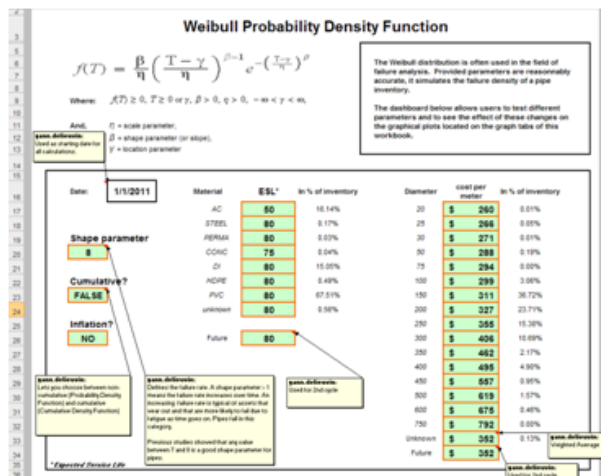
Weibull Probability Density Function

$f(T) = \frac{\beta}{\eta}\left(\frac{T-\gamma}{\eta}\right)^{\beta-1} e^{-\left(\frac{T-\gamma}{\eta}\right)^{\beta}}$

Where: $f(T) \geq 0,\ T \geq 0$ or $\gamma,\ \beta > 0,\ \eta > 0,\ -\infty < \gamma < \infty,$

And, $\eta$ = scale parameter, $\beta$ = shape parameter (or slope), $\gamma$ = location parameter

The Weibull distribution is often used in the field of failure analysis. Provided parameters are reasonably accurate, it simulates the failure density of a pipe inventory.

The dashboard below allows users to test different parameters and to see the effect of these changes on the graphical plots located on the graph tabs of this workbook.

gass.delarosa:
Used as starting date for all calculations.

Date: 1/1/2011

Shape parameter
8

Cumulative?
FALSE

Inflation?
NO

| Material | ESL* | In % of inventory |
|---|---|---|
| AC | 50 | 16.14% |
| STEEL | 80 | 0.17% |
| PERMA | 80 | 0.03% |
| CONC | 75 | 0.04% |
| DI | 80 | 15.05% |
| HDPE | 80 | 0.49% |
| PVC | 80 | 67.51% |
| unknown | 80 | 0.56% |
| Future | 80 | |

| Diameter | cost per meter | In % of inventory |
|---|---|---|
| 20 | $ 260 | 0.01% |
| 25 | $ 266 | 0.05% |
| 30 | $ 271 | 0.01% |
| 50 | $ 289 | 0.19% |
| 75 | $ 294 | 0.00% |
| 100 | $ 299 | 3.06% |
| 150 | $ 311 | 36.72% |
| 200 | $ 327 | 23.71% |
| 250 | $ 355 | 15.38% |
| 300 | $ 406 | 10.69% |
| 350 | $ 462 | 2.17% |
| 400 | $ 495 | 4.90% |
| 450 | $ 557 | 0.95% |
| 500 | $ 619 | 1.57% |
| 600 | $ 675 | 0.46% |
| 750 | $ 792 | 0.00% |
| Unknown | $ 352 | 0.13% |
| Future | $ 352 | |

gass.delarosa:
Lets you choose between non-cumulative (Probability Density Function) and cumulative (Cumulative Density Function)

gass.delarosa:
Defines the failure rate. A shape parameter > 1 means the failure rate increases over time. An increasing failure rate is typical of assets that wear out and that are more likely to fail due to fatigue as time goes on. Pipes fall in this category.

Previous studies showed that any value between 7 and 8 is a good shape parameter for pipes.

gass.delarosa:
Used for 2nd cycle

gass.delarosa:
Weighted Average

gass.delarosa:
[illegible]

* Expected Service Life